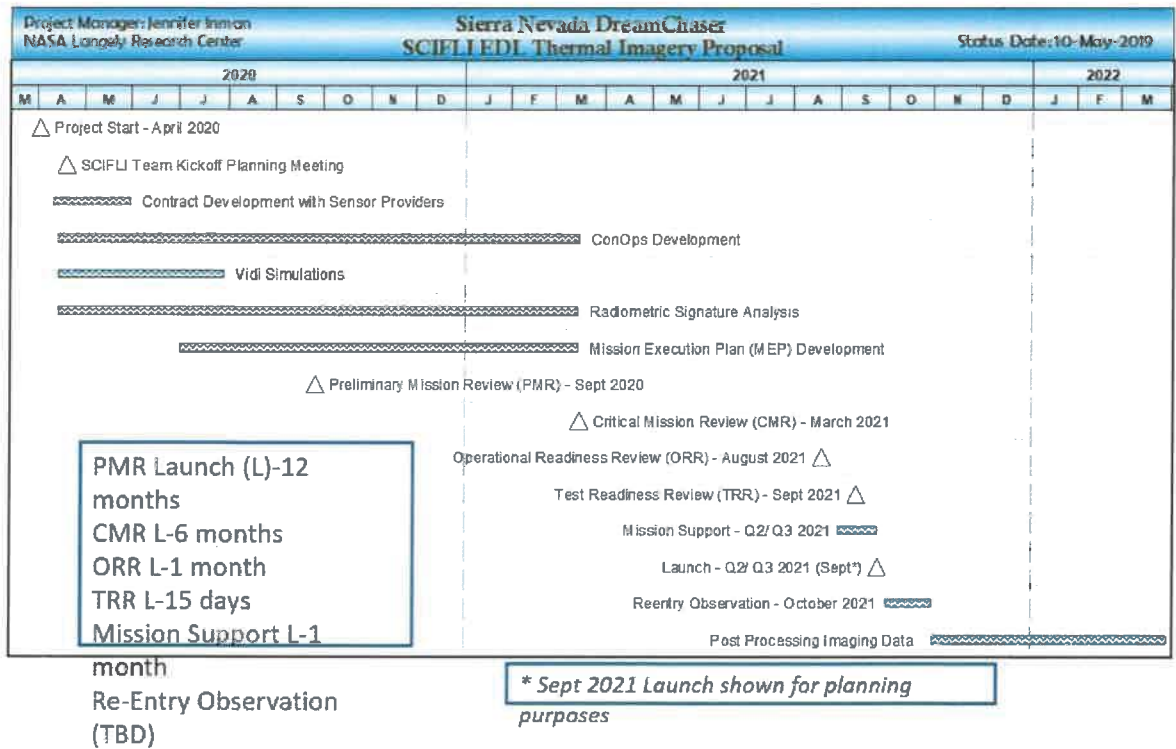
Project Manager: Jennifer Inman
NASA Langely Research Center

Sierra Nevada DreamChaser
SCIFLI EDL Thermal Imagery Proposal

Status Date: 10-May-2019

| 2020 | | | | | | | | | | 2021 | | | | | | | | | | | | 2022 | | |
|---|---|---|---|---|---|---|---|---|---|---|---|---|---|---|---|---|---|---|---|---|---|---|---|---|
| M | A | M | J | J | A | S | O | N | D | J | F | M | A | M | J | J | A | S | O | N | D | J | F | M |

Project Start - April 2020

SCIFLI Team Kickoff Planning Meeting

Contract Development with Sensor Providers

ConOps Development

Vidi Simulations

Radiometric Signature Analysis

Mission Execution Plan (MEP) Development

Preliminary Mission Review (PMR) - Sept 2020

Critical Mission Review (CMR) - March 2021

Operational Readiness Review (ORR) - August 2021

Test Readiness Review (TRR) - Sept 2021

Mission Support - Q2/ Q3 2021

Launch - Q2/ Q3 2021 (Sept*)

Reentry Observation - October 2021

Post Processing Imaging Data

PMR Launch (L)-12 months
CMR L-6 months
ORR L-1 month
TRR L-15 days
Mission Support L-1 month
Re-Entry Observation (TBD)

* Sept 2021 Launch shown for planning purposes